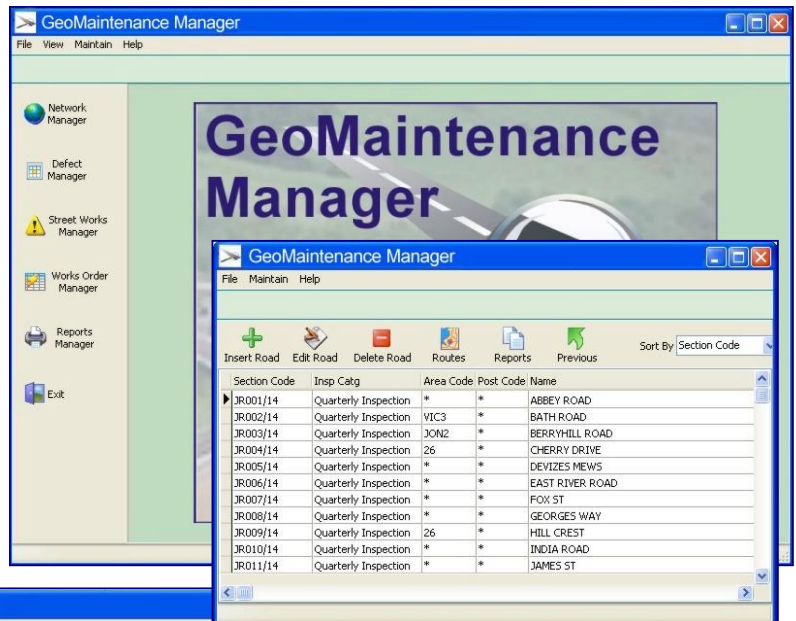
GeoMaintenance Manager

File View Maintain Help

Network Manager

Defect Manager

Street Works Manager

Works Order Manager

Reports Manager

Exit

GeoMaintenance Manager

GeoMaintenance Manager

File Maintain Help

Insert Road Edit Road Delete Road Routes Reports Previous

Sort By Section Code

| Section Code | Insp Catg | Area Code | Post Code | Name |
|---|---|---|---|---|
| JR001/14 | Quarterly Inspection | * | * | ABBEY ROAD |
| JR002/14 | Quarterly Inspection | VIC3 | * | BATH ROAD |
| JR003/14 | Quarterly Inspection | JON2 | * | BERRYHILL ROAD |
| JR004/14 | Quarterly Inspection | 26 | * | CHERRY DRIVE |
| JR005/14 | Quarterly Inspection | * | * | DEVIZES MEWS |
| JR006/14 | Quarterly Inspection | * | * | EAST RIVER ROAD |
| JR007/14 | Quarterly Inspection | * | * | FOX ST |
| JR008/14 | Quarterly Inspection | * | * | GEORGES WAY |
| JR009/14 | Quarterly Inspection | 26 | * | HILL CREST |
| JR010/14 | Quarterly Inspection | * | * | INDIA ROAD |
| JR011/14 | Quarterly Inspection | * | * | JAMES ST |